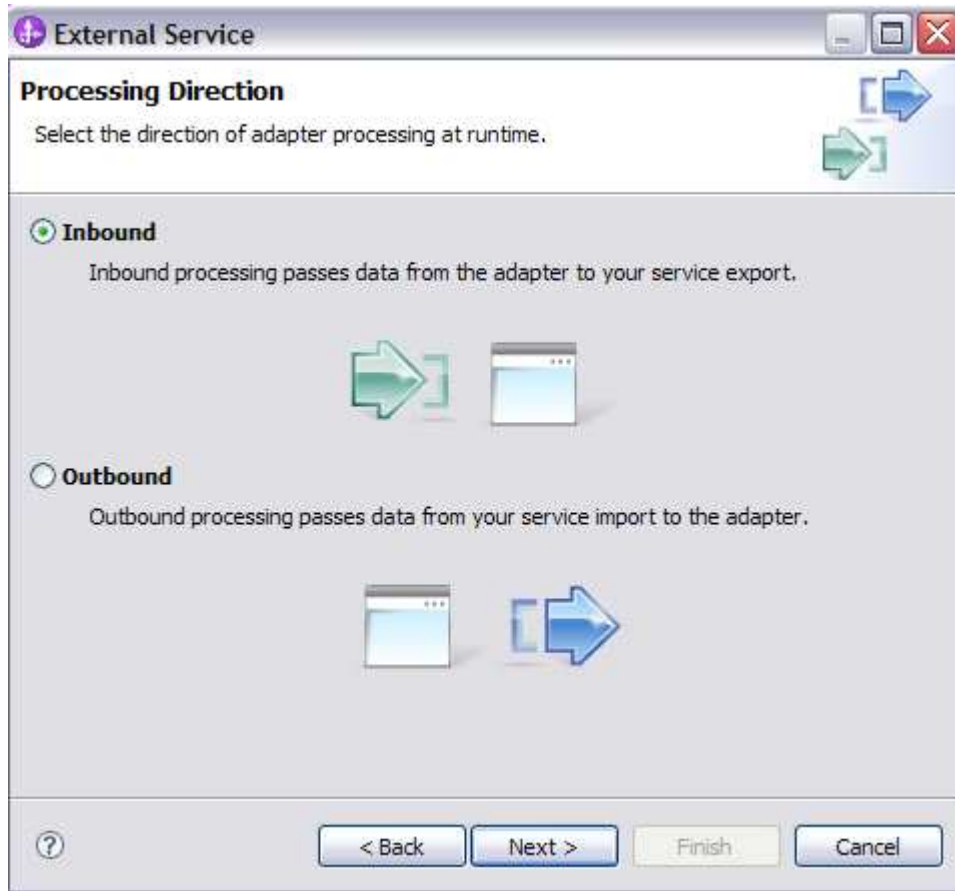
External Service

Processing Direction

Select the direction of adapter processing at runtime.

Inbound

Inbound processing passes data from the adapter to your service export.

Outbound

Outbound processing passes data from your service import to the adapter.

?

< Back

Next >

Finish

Cancel